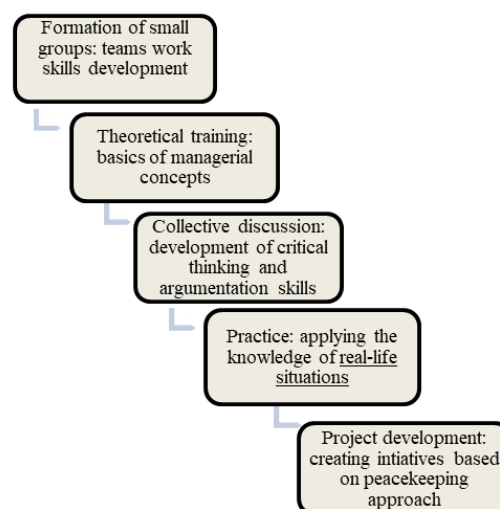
Formation of small groups: teams work skills development

Theoretical training: basics of managerial concepts

Collective discussion: development of critical thinking and argumentation skills

Practice: applying the knowledge of real-life situations

Project development: creating intiatives based on peacekeeping approach